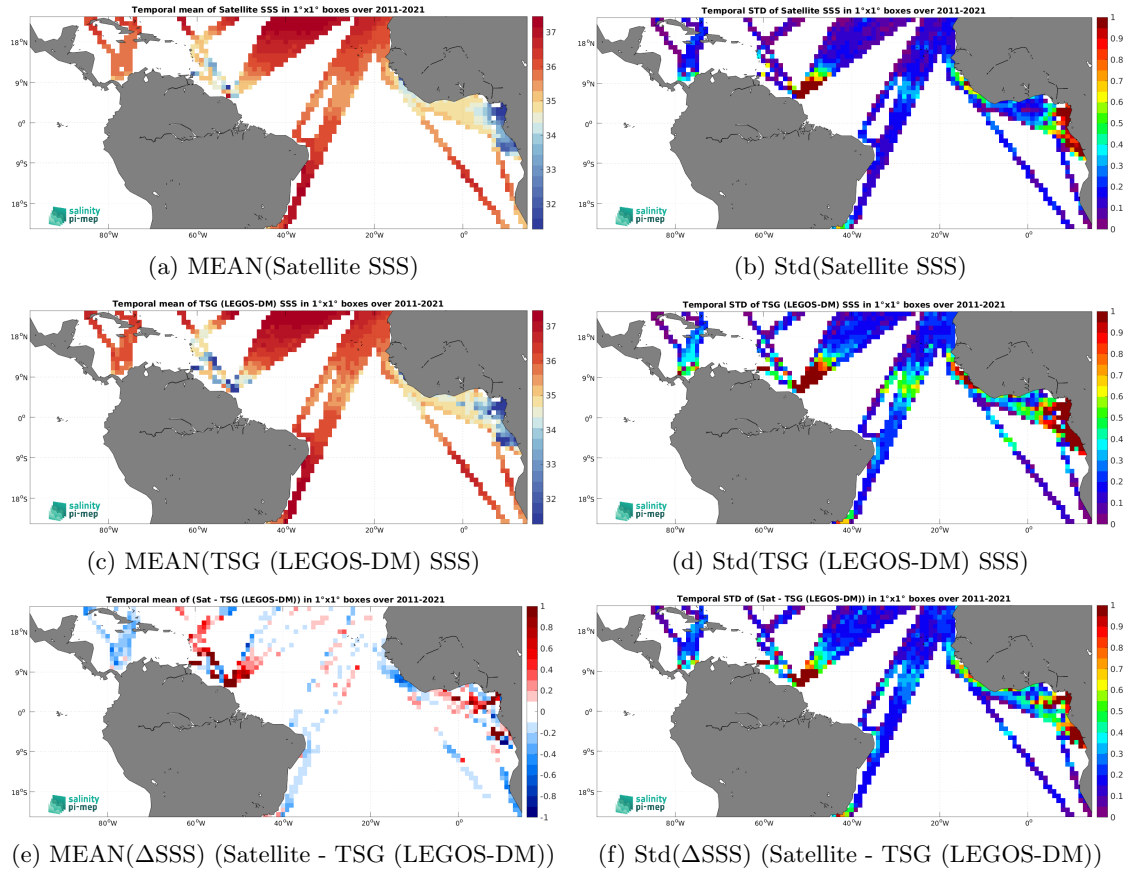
Temporal mean of Satellite SSS in 1°x1° boxes over 2011-2021

18°N
9°N
0°
9°S
18°S
80°W 60°W 40°W 20°W 0°
37 36 35 34 33 32
salinity pi-mep

(a) MEAN(Satellite SSS)

Temporal STD of Satellite SSS in 1°x1° boxes over 2011-2021

18°N
9°N
0°
9°S
18°S
80°W 60°W 40°W 20°W 0°
1 0.9 0.8 0.7 0.6 0.5 0.4 0.3 0.2 0.1 0
salinity pi-mep

(b) Std(Satellite SSS)

Temporal mean of TSG (LEGOS-DM) SSS in 1°x1° boxes over 2011-2021

18°N
9°N
0°
9°S
18°S
80°W 60°W 40°W 20°W 0°
37 36 35 34 33 32
salinity pi-mep

(c) MEAN(TSG (LEGOS-DM) SSS)

Temporal STD of TSG (LEGOS-DM) SSS in 1°x1° boxes over 2011-2021

18°N
9°N
0°
9°S
18°S
80°W 60°W 40°W 20°W 0°
1 0.9 0.8 0.7 0.6 0.5 0.4 0.3 0.2 0.1 0
salinity pi-mep

(d) Std(TSG (LEGOS-DM) SSS)

Temporal mean of (Sat - TSG (LEGOS-DM)) in 1°x1° boxes over 2011-2021

18°N
9°N
0°
9°S
18°S
80°W 60°W 40°W 20°W 0°
1 0.8 0.6 0.4 0.2 0 -0.2 -0.4 -0.6 -0.8 -1
salinity pi-mep

(e) MEAN(ΔSSS) (Satellite - TSG (LEGOS-DM))

Temporal STD of (Sat - TSG (LEGOS-DM)) in 1°x1° boxes over 2011-2021

18°N
9°N
0°
9°S
18°S
80°W 60°W 40°W 20°W 0°
1 0.9 0.8 0.7 0.6 0.5 0.4 0.3 0.2 0.1 0
salinity pi-mep

(f) Std(ΔSSS) (Satellite - TSG (LEGOS-DM))